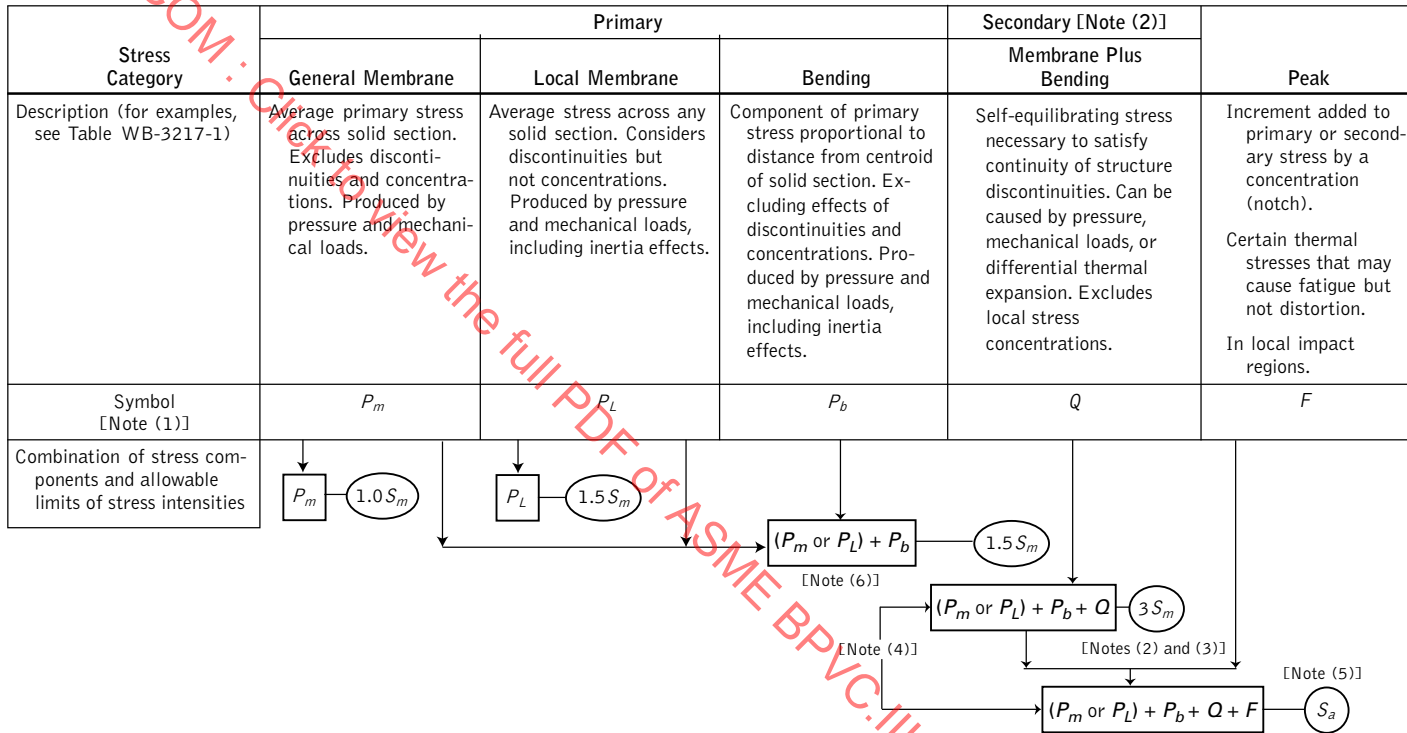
.COM : Click to view the full PDF of ASME BPVC.III

| Stress Category | Primary: General Membrane | Primary: Local Membrane | Primary: Bending | Secondary [Note (2)]: Membrane Plus Bending | Peak |
|---|---|---|---|---|---|
| Description (for examples, see Table WB-3217-1) | Average primary stress across solid section. Excludes discontinuities and concentrations. Produced by pressure and mechanical loads. | Average stress across any solid section. Considers discontinuities but not concentrations. Produced by pressure and mechanical loads, including inertia effects. | Component of primary stress proportional to distance from centroid of solid section. Excluding effects of discontinuities and concentrations. Produced by pressure and mechanical loads, including inertia effects. | Self-equilibrating stress necessary to satisfy continuity of structure discontinuities. Can be caused by pressure, mechanical loads, or differential thermal expansion. Excludes local stress concentrations. | Increment added to primary or secondary stress by a concentration (notch). Certain thermal stresses that may cause fatigue but not distortion. In local impact regions. |
| Symbol [Note (1)] | $P_m$ | $P_L$ | $P_b$ | $Q$ | $F$ |

Combination of stress components and allowable limits of stress intensities

$P_m$ $1.0\,S_m$

$P_L$ $1.5\,S_m$

$(P_m$ or $P_L) + P_b$ $1.5\,S_m$

[Note (6)]

$(P_m$ or $P_L) + P_b + Q$ $3\,S_m$

[Note (4)]

[Notes (2) and (3)]

[Note (5)]

$(P_m$ or $P_L) + P_b + Q + F$ $S_a$